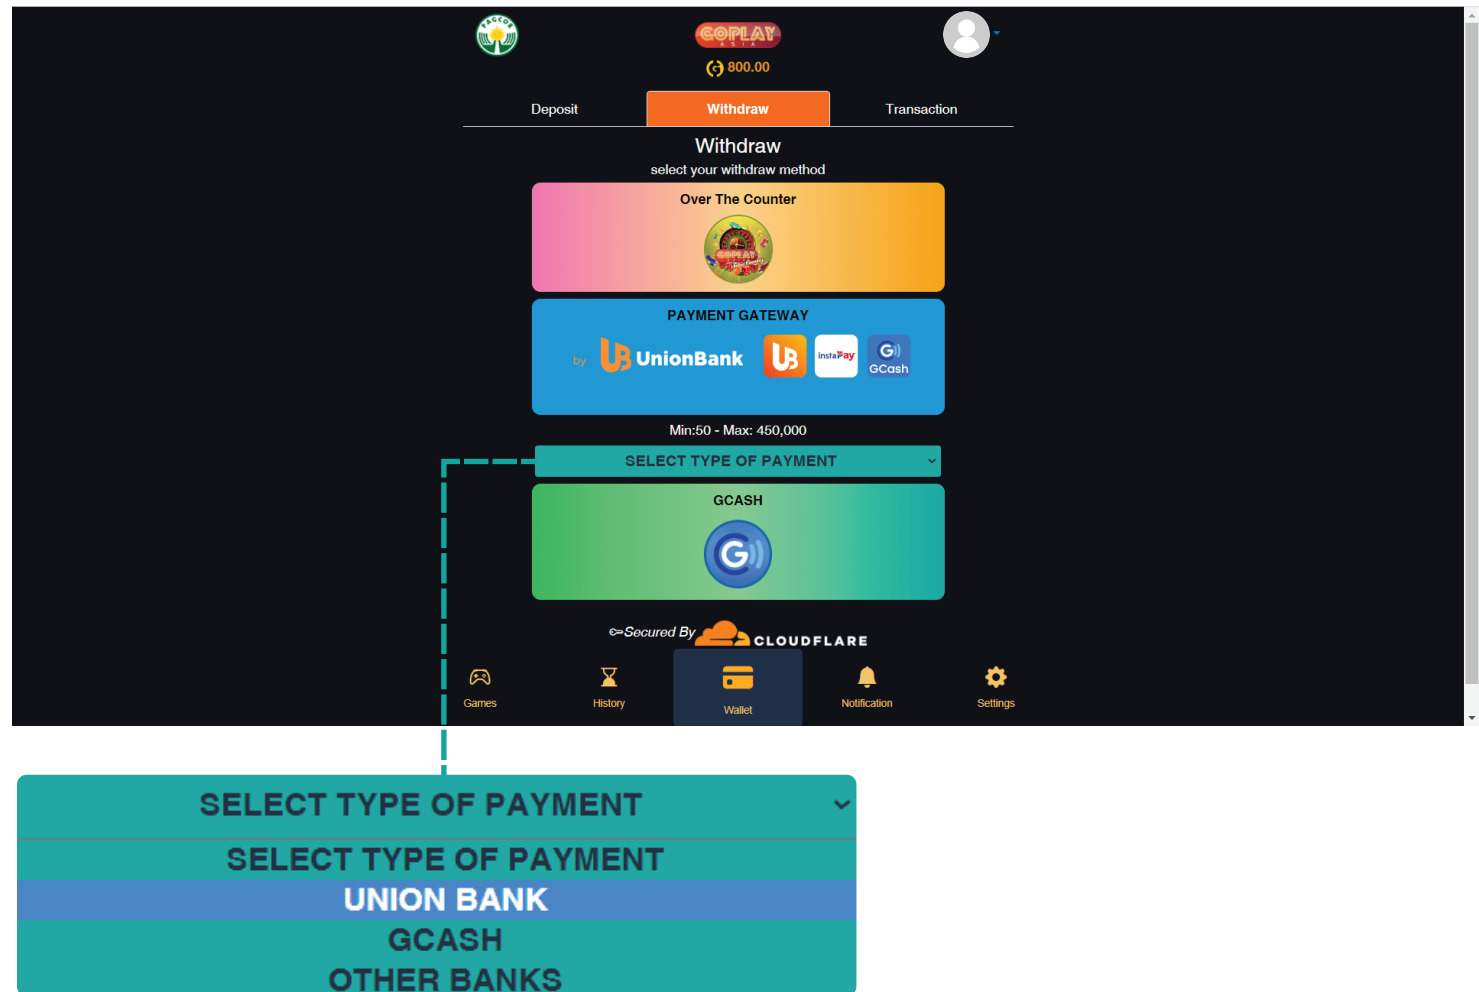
PAGCOR

COPLAY ASIA

800.00

Deposit
Withdraw
Transaction

Withdraw
select your withdraw method

Over The Counter

COPLAY

PAYMENT GATEWAY

by UnionBank

instaPay

GCash

Min:50 - Max: 450,000

SELECT TYPE OF PAYMENT

GCASH

Secured By CLOUDFLARE

Games
History
Wallet
Notification
Settings

SELECT TYPE OF PAYMENT
SELECT TYPE OF PAYMENT
UNION BANK
GCASH
OTHER BANKS